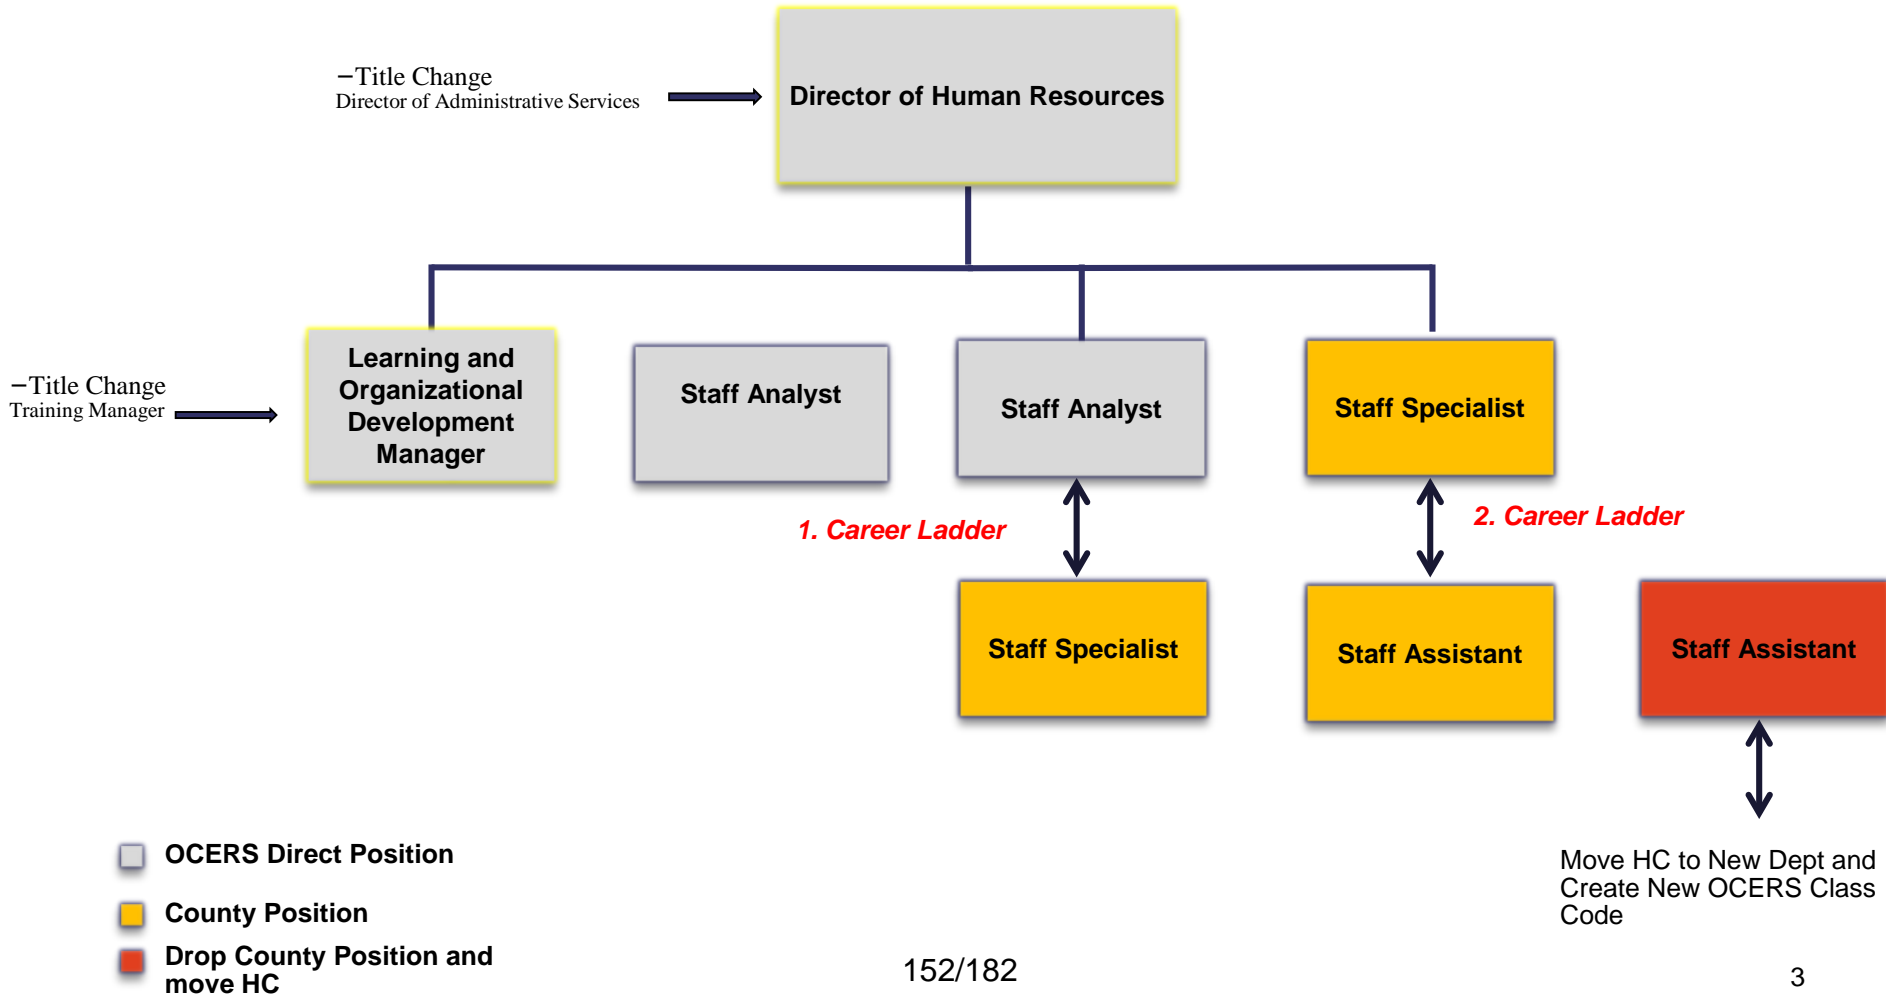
–Title Change
Director of Administrative Services

Director of Human Resources

–Title Change
Training Manager

Learning and Organizational Development Manager

Staff Analyst

Staff Analyst

Staff Specialist

1. Career Ladder

2. Career Ladder

Staff Specialist

Staff Assistant

Staff Assistant

OCERS Direct Position

County Position

Drop County Position and move HC

Move HC to New Dept and Create New OCERS Class Code

152/182

3